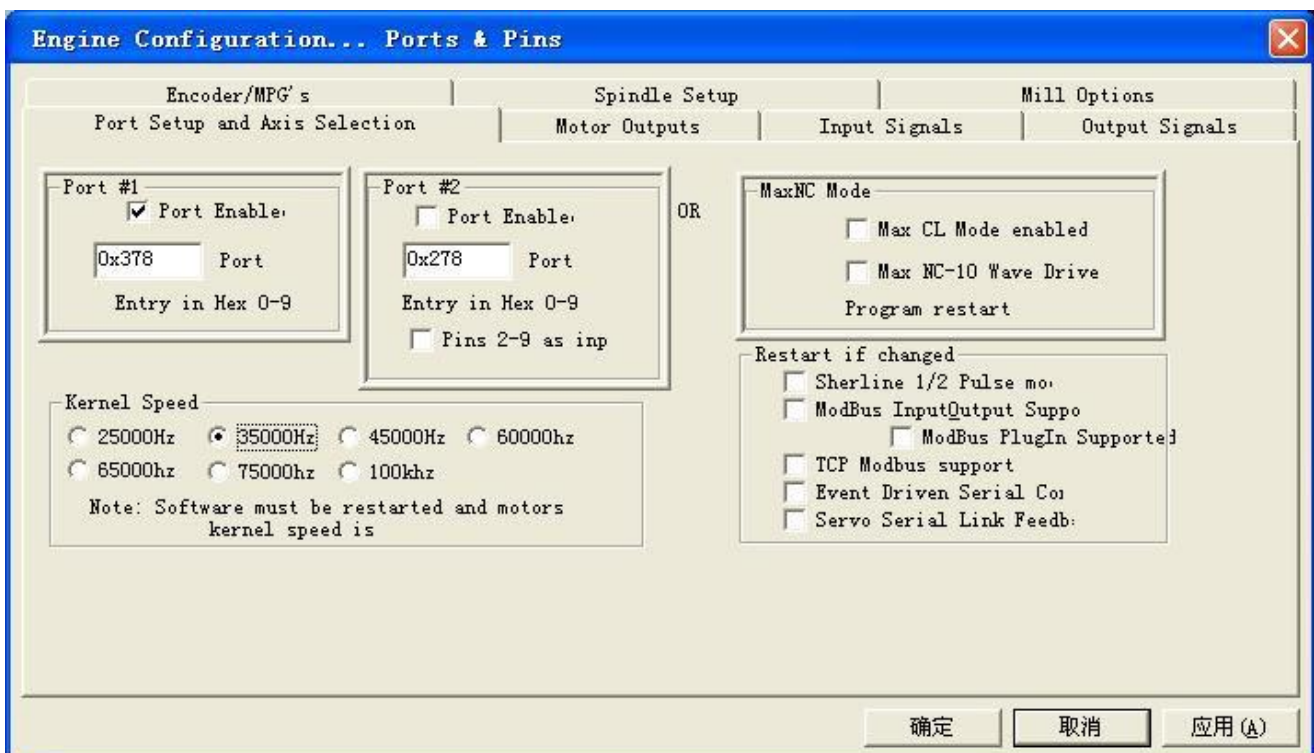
Engine Configuration... Ports & Pins

Encoder/MPG's
Spindle Setup
Mill Options
Port Setup and Axis Selection
Motor Outputs
Input Signals
Output Signals

Port #1
Port Enable
0x378
Port
Entry in Hex 0-9

Port #2
Port Enable
0x278
Port
Entry in Hex 0-9
Pins 2-9 as inp

OR

MaxNC Mode
Max CL Mode enabled
Max NC-10 Wave Drive
Program restart

Restart if changed
Sherline 1/2 Pulse mo
ModBus InputOutput Suppo
ModBus PlugIn Supported
TCP Modbus support
Event Driven Serial Co
Servo Serial Link Feedb

Kernel Speed
25000Hz
35000Hz
45000Hz
60000hz
65000hz
75000hz
100khz
Note: Software must be restarted and motors kernel speed is

确定
取消
应用(A)